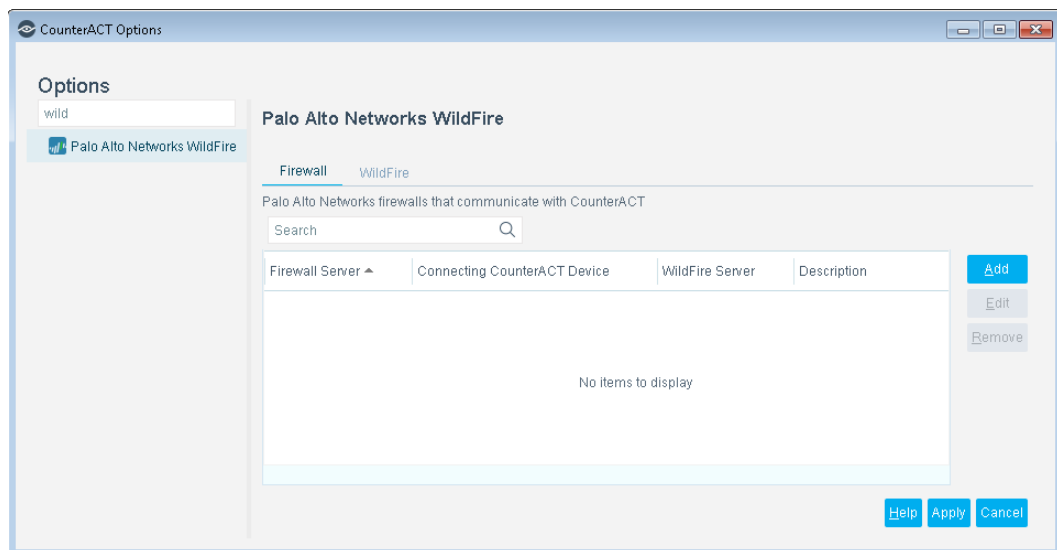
CounterACT Options

Options

wild

Palo Alto Networks WildFire

Palo Alto Networks WildFire

Firewall WildFire

Palo Alto Networks firewalls that communicate with CounterACT

Search

| Firewall Server ▲ | Connecting CounterACT Device | WildFire Server | Description |
|---|---|---|---|

No items to display

Add
Edit
Remove

Help Apply Cancel